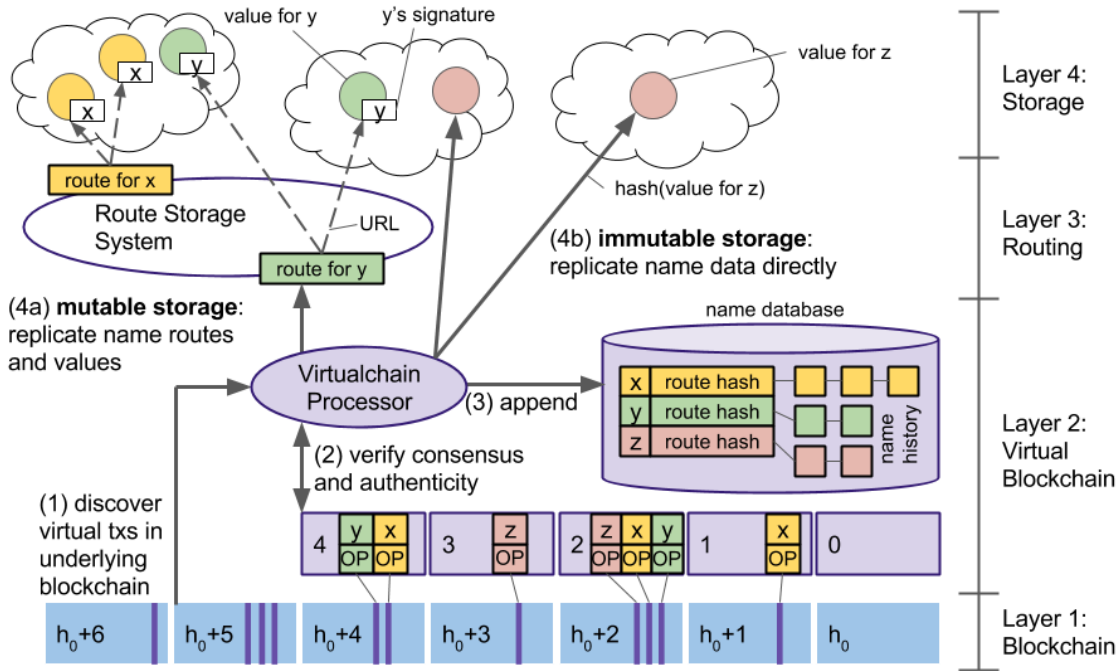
value for y

y's signature

x

x

y

y

value for z

Layer 4: Storage

route for x

hash(value for z)

Route Storage System

URL

Layer 3: Routing

(4b) **immutable storage**: replicate name data directly

route for y

(4a) **mutable storage**: replicate name routes and values

name database

Virtualchain Processor

(3) append

x route hash

y route hash

z route hash

name history

Layer 2: Virtual Blockchain

(2) verify consensus and authenticity

(1) discover virtual txs in underlying blockchain

4 y OP x OP

3 z OP

2 z OP x OP y OP

1 x OP

0

$h_0+6$

$h_0+5$

$h_0+4$

$h_0+3$

$h_0+2$

$h_0+1$

$h_0$

Layer 1: Blockchain